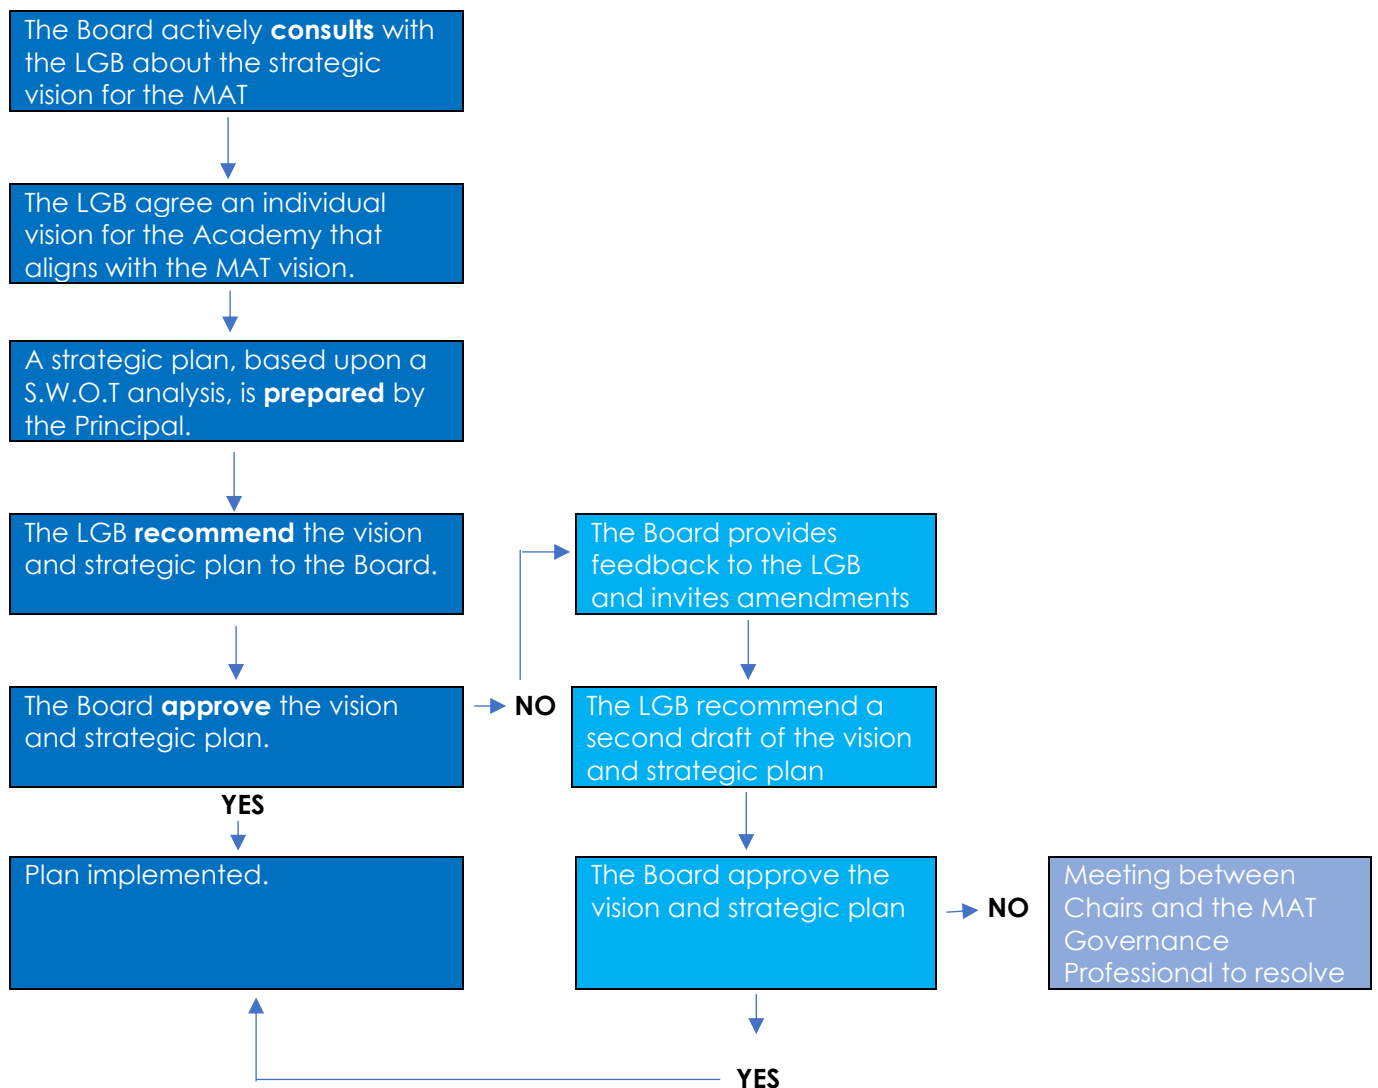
The Board actively **consults** with the LGB about the strategic vision for the MAT

The LGB agree an individual vision for the Academy that aligns with the MAT vision.

A strategic plan, based upon a S.W.O.T analysis, is **prepared** by the Principal.

The LGB **recommend** the vision and strategic plan to the Board.

The Board **approve** the vision and strategic plan.

YES

Plan implemented.

NO

The Board provides feedback to the LGB and invites amendments

The LGB recommend a second draft of the vision and strategic plan

The Board approve the vision and strategic plan

NO

Meeting between Chairs and the MAT Governance Professional to resolve

YES